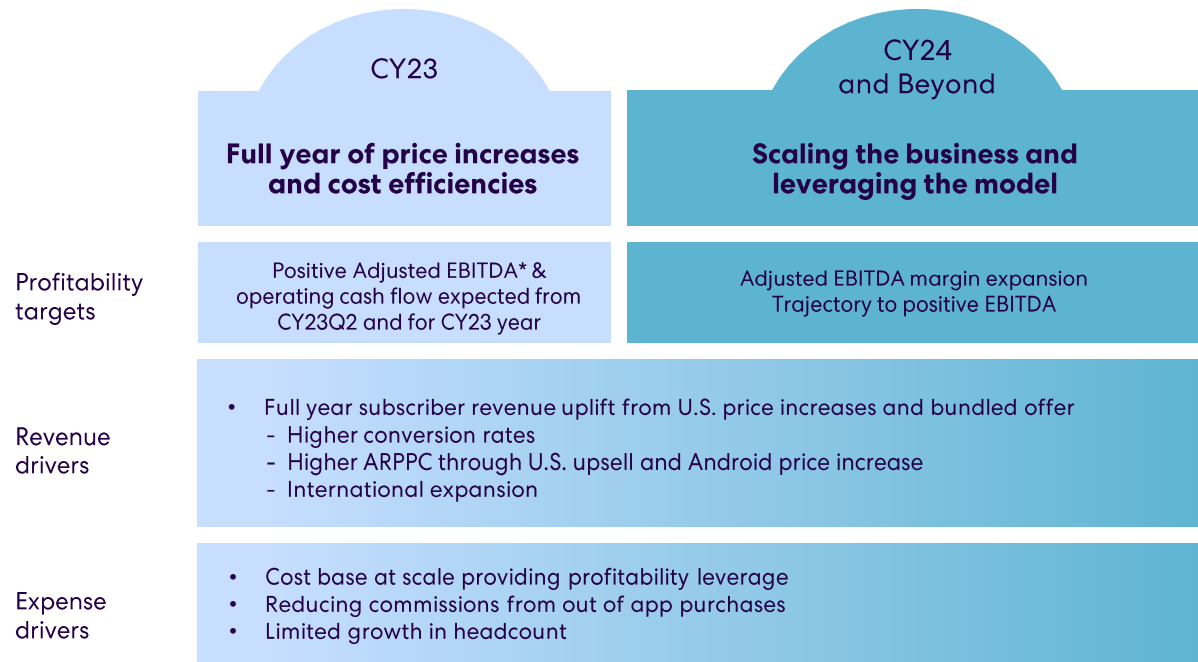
CY23

Full year of price increases and cost efficiencies

CY24 and Beyond

Scaling the business and leveraging the model

Profitability targets

Positive Adjusted EBITDA* & operating cash flow expected from CY23Q2 and for CY23 year

Adjusted EBITDA margin expansion
Trajectory to positive EBITDA

Revenue drivers

• Full year subscriber revenue uplift from U.S. price increases and bundled offer
- Higher conversion rates
- Higher ARPPC through U.S. upsell and Android price increase
- International expansion

Expense drivers

• Cost base at scale providing profitability leverage
• Reducing commissions from out of app purchases
• Limited growth in headcount